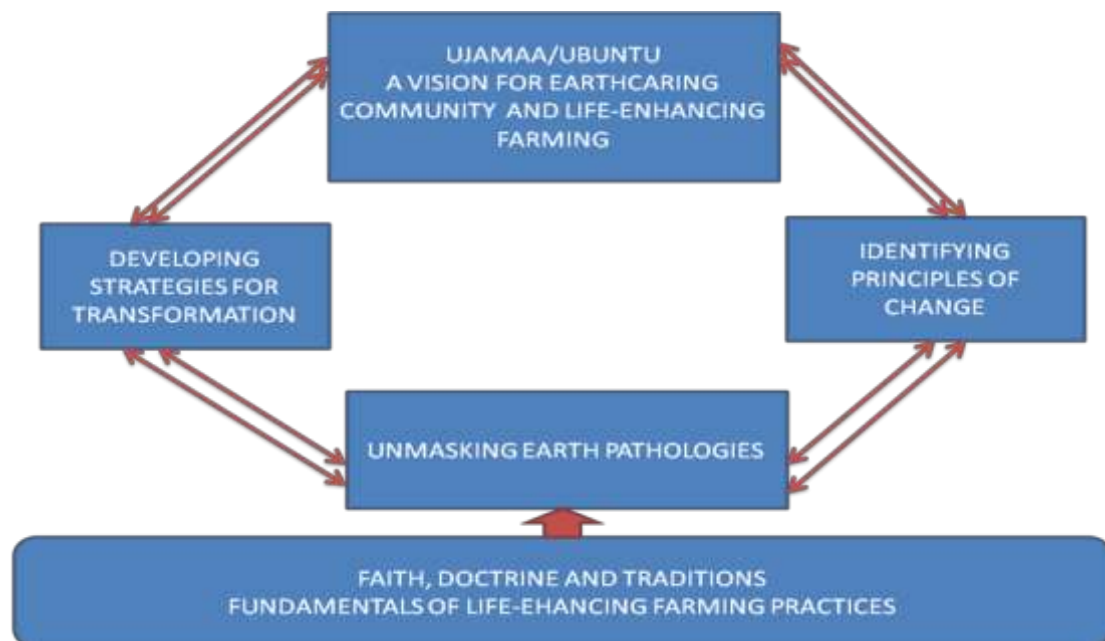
UJAMAA/UBUNTU
A VISION FOR EARTHCARING COMMUNITY AND LIFE-ENHANCING FARMING

DEVELOPING STRATEGIES FOR TRANSFORMATION

IDENTIFYING PRINCIPLES OF CHANGE

UNMASKING EARTH PATHOLOGIES

FAITH, DOCTRINE AND TRADITIONS
FUNDAMENTALS OF LIFE-EHANCING FARMING PRACTICES